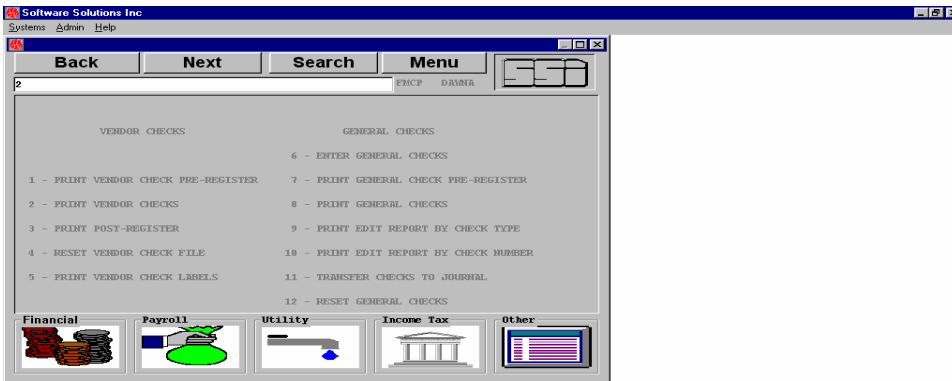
Software Solutions Inc
Systems Admin Help

Back
Next
Search
Menu

2
FMCP DAYNA

SSB

VENDOR CHECKS

1 - PRINT VENDOR CHECK PRE-REGISTER

2 - PRINT VENDOR CHECKS

3 - PRINT POST-REGISTER

4 - RESET VENDOR CHECK FILE

5 - PRINT VENDOR CHECK LABELS

GENERAL CHECKS

6 - ENTER GENERAL CHECKS

7 - PRINT GENERAL CHECK PRE-REGISTER

8 - PRINT GENERAL CHECKS

9 - PRINT EDIT REPORT BY CHECK TYPE

10 - PRINT EDIT REPORT BY CHECK NUMBER

11 - TRANSFER CHECKS TO JOURNAL

12 - RESET GENERAL CHECKS

Financial
Payroll
Utility
Income Tax
Other